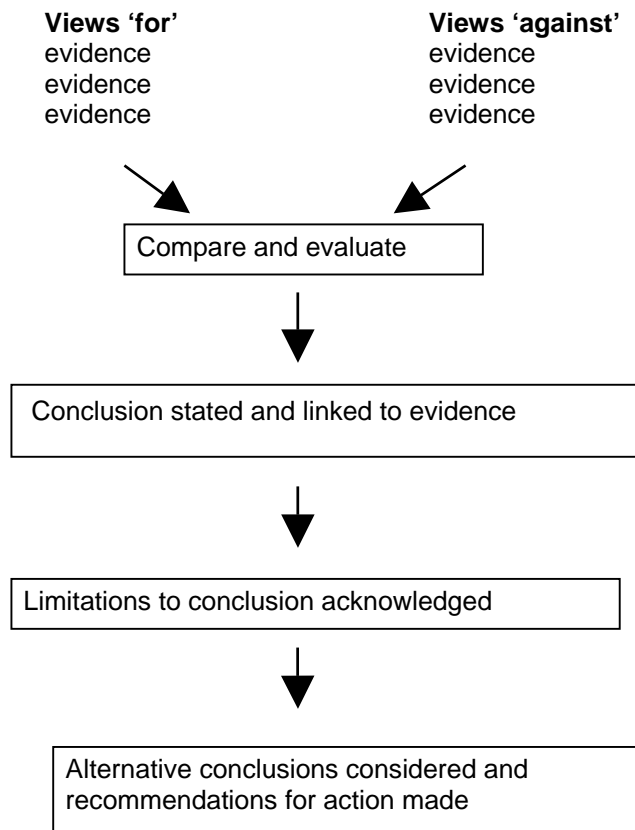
**Views 'for'**
evidence
evidence
evidence

**Views 'against'**
evidence
evidence
evidence

Compare and evaluate

Conclusion stated and linked to evidence

Limitations to conclusion acknowledged

Alternative conclusions considered and recommendations for action made